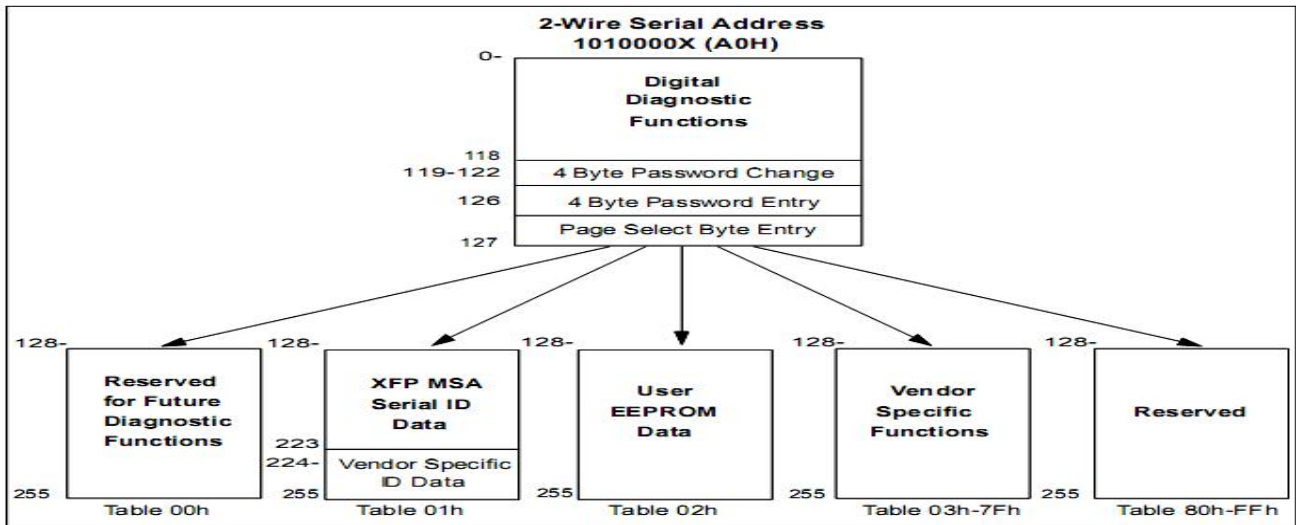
2-Wire Serial Address
1010000X (A0H)

0-

Digital Diagnostic Functions

118

119-122 4 Byte Password Change

126 4 Byte Password Entry

127 Page Select Byte Entry

128-
Reserved for Future Diagnostic Functions
255
Table 00h

128-
XFP MSA Serial ID Data
223
224-
Vendor Specific ID Data
255
Table 01h

128-
User EEPROM Data
255
Table 02h

128-
Vendor Specific Functions
255
Table 03h-7Fh

128-
Reserved
255
Table 80h-FFh